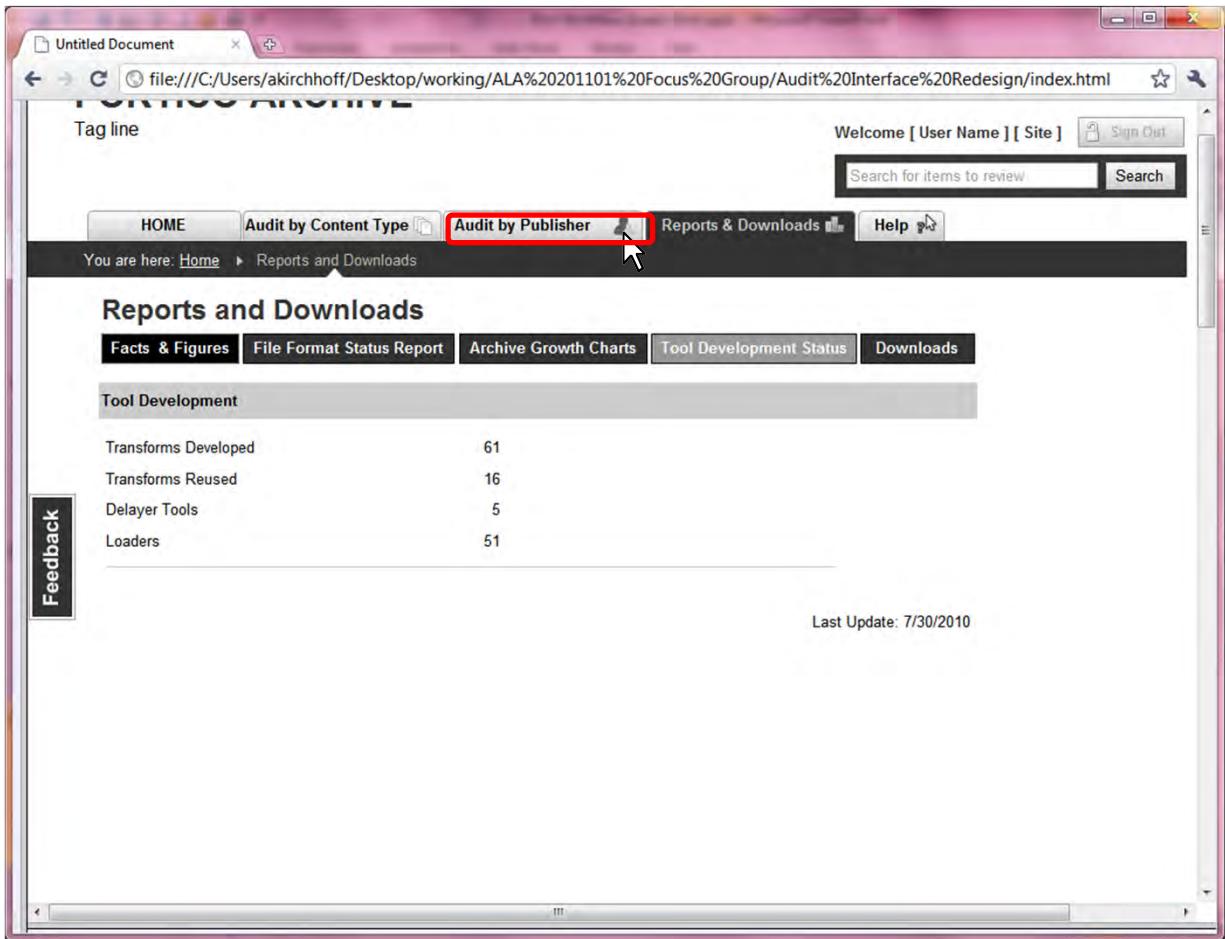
Untitled Document

file:///C:/Users/akirchhoff/Desktop/working/ALA%20201101%20Focus%20Group/Audit%20Interface%20Redesign/index.html

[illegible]

Tag line

Welcome [ User Name ] [ Site ]

Sign Out

Search for items to review

Search

HOME

Audit by Content Type

Audit by Publisher

Reports & Downloads

Help

You are here: Home ▸ Reports and Downloads

Reports and Downloads

Facts & Figures

File Format Status Report

Archive Growth Charts

Tool Development Status

Downloads

| Tool Development | |
|---|---|
| Transforms Developed | 61 |
| Transforms Reused | 16 |
| Delayer Tools | 5 |
| Loaders | 51 |

Last Update: 7/30/2010

Feedback